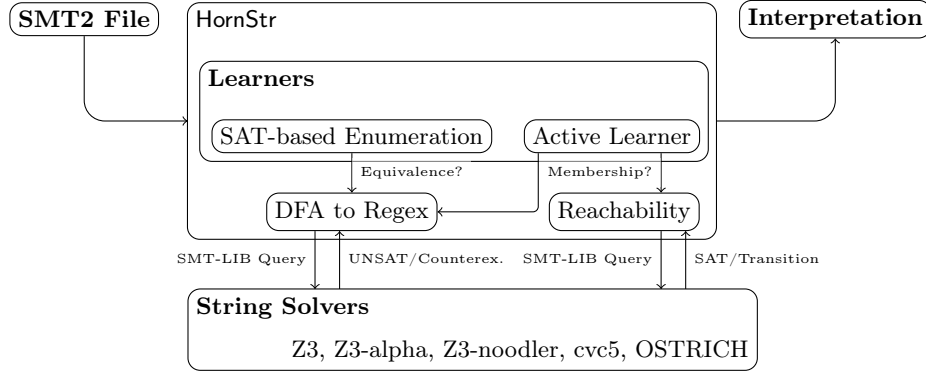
SMT2 File

HornStr

Interpretation

Learners

SAT-based Enumeration

Active Learner

Equivalence?

Membership?

DFA to Regex

Reachability

SMT-LIB Query

UNSAT/Counterex.

SMT-LIB Query

SAT/Transition

String Solvers

Z3, Z3-alpha, Z3-noodler, cvc5, OSTRICH